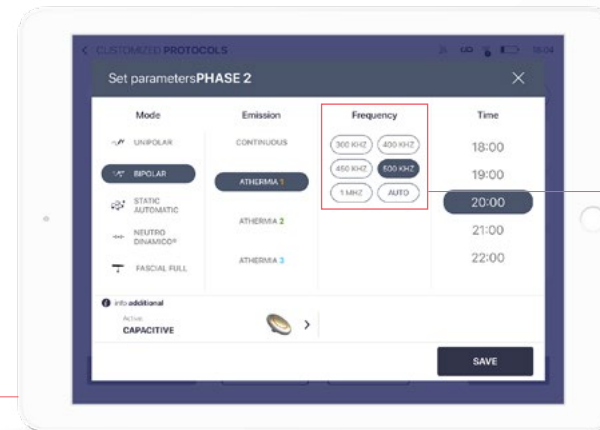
< CUSTOMIZED PROTOCOLS 18:04

Set parameters PHASE 2 ×

| Mode | Emission | Frequency | Time |
|---|---|---|---|
| UNIPOLAR | CONTINUOUS | 300 KHZ 400 KHZ | 18:00 |
| BIPOLAR | ATHERMIA 1 | 450 KHZ 500 KHZ | 19:00 |
| STATIC AUTOMATIC | ATHERMIA 2 | 1 MHZ AUTO | 20:00 |
| NEUTRO DINAMICO® | ATHERMIA 3 | | 21:00 |
| FASCIAL FULL | | | 22:00 |

info additional
Active
CAPACITIVE >

SAVE